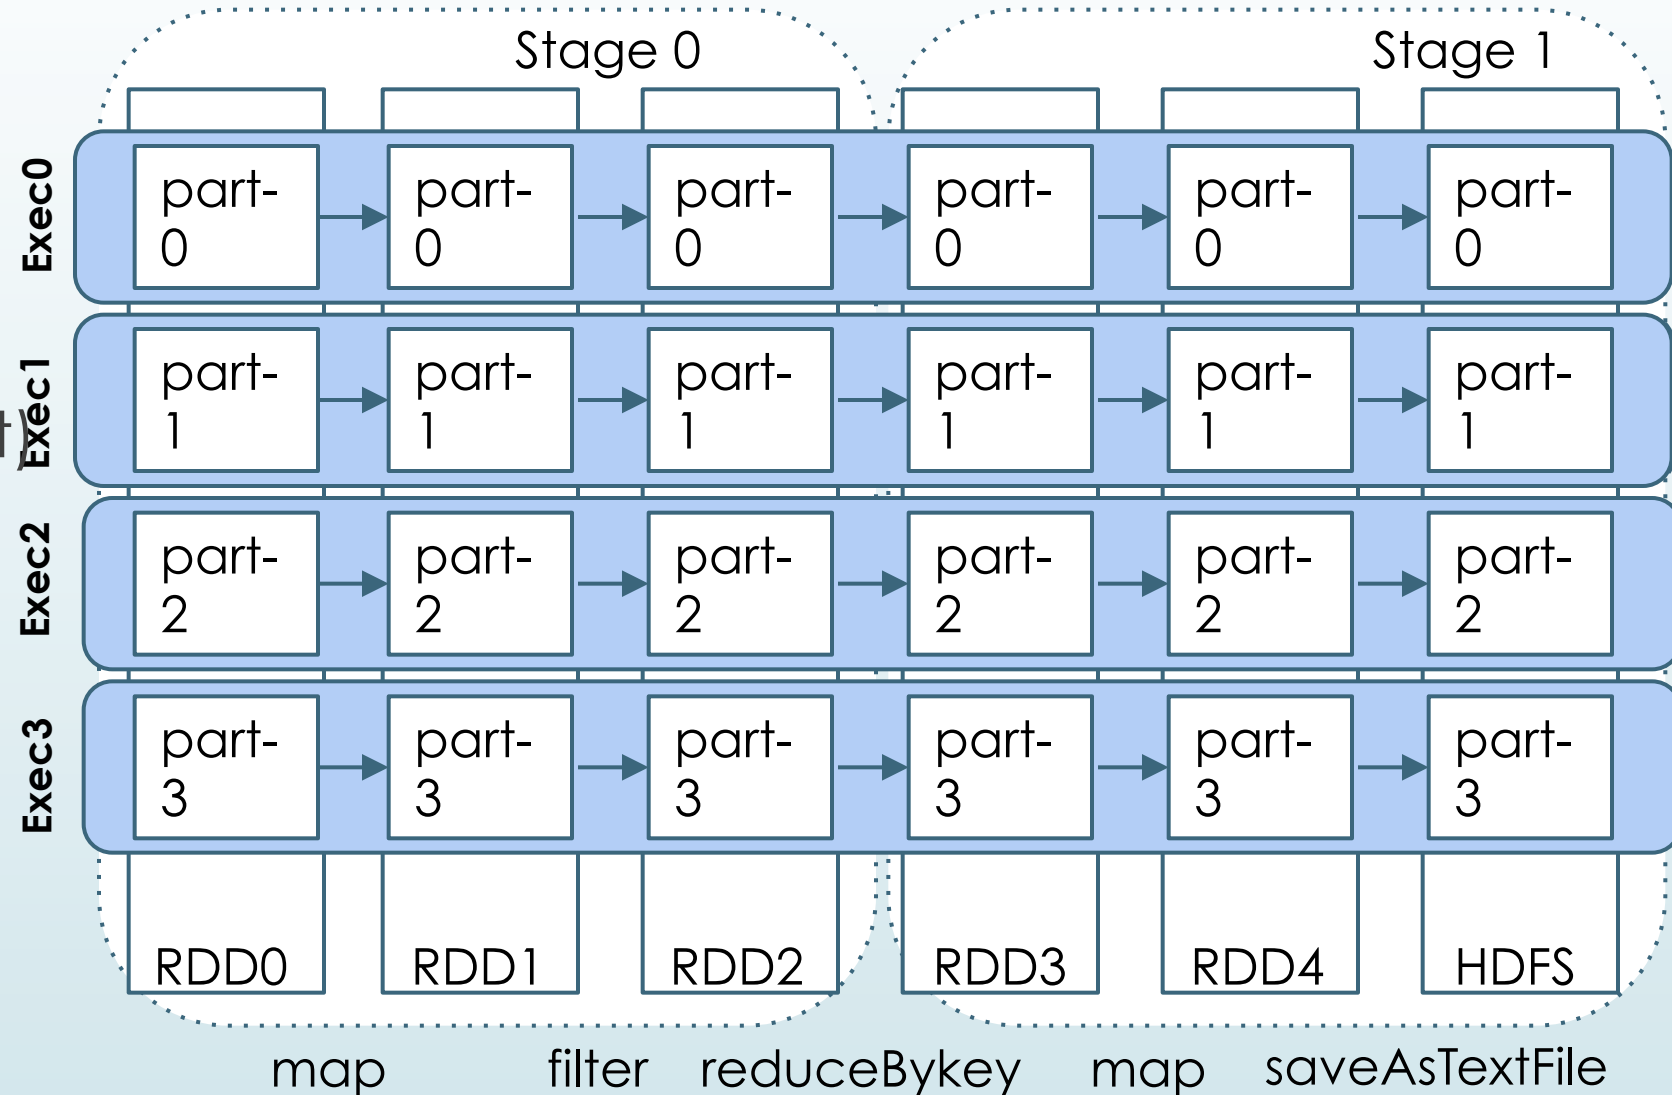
Stage 0

Stage 1

Exec0

part-0 part-0 part-0 part-0 part-0 part-0

Exec1

part-1 part-1 part-1 part-1 part-1 part-1

Exec2

part-2 part-2 part-2 part-2 part-2 part-2

Exec3

part-3 part-3 part-3 part-3 part-3 part-3

RDD0 RDD1 RDD2 RDD3 RDD4 HDFS

map filter reduceBykey map saveAsTextFile